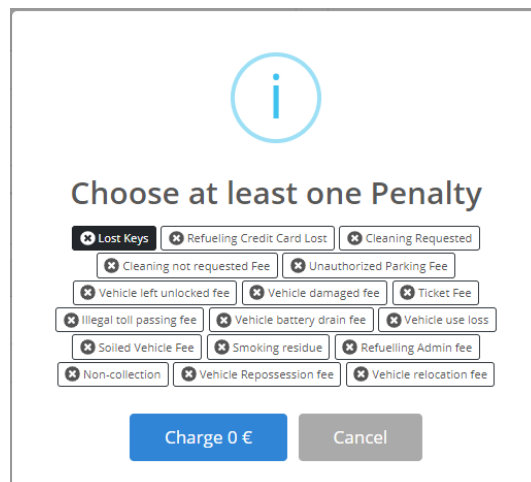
i

Choose at least one Penalty

Lost Keys
Refueling Credit Card Lost
Cleaning Requested
Cleaning not requested Fee
Unauthorized Parking Fee
Vehicle left unlocked fee
Vehicle damaged fee
Ticket Fee
Illegal toll passing fee
Vehicle battery drain fee
Vehicle use loss
Soiled Vehicle Fee
Smoking residue
Refuelling Admin fee
Non-collection
Vehicle Repossession fee
Vehicle relocation fee

Charge 0 €
Cancel